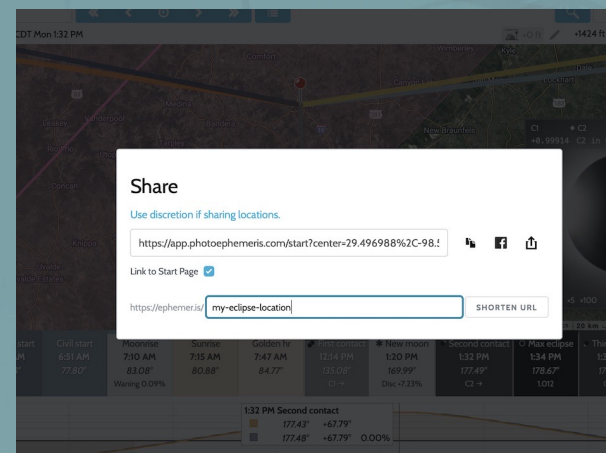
CDT Mon 1:32 PM

+1424 ft

Share

Use discretion if sharing locations.

https://app.photoephemeris.com/start?center=29.496988%2C-98.5

Link to Start Page

https://ephemer.is/ my-eclipse-location SHORTEN URL

| Civil start | Moonrise | Sunrise | Golden hr | First contact | New moon | Second contact | Max eclipse |
|---|---|---|---|---|---|---|---|
| 6:51 AM | 7:10 AM | 7:15 AM | 7:47 AM | 12:14 PM | 1:20 PM | 1:32 PM | 1:34 PM |
| 77.80° | 83.08° | 80.88° | 84.77° | 135.08° | 169.99° | 177.49° | 178.67° |
| | Waning 0.09% | | | C1 → | Dist <7.23% | C2 → | 1.012 |

1:32 PM Second contact
177.43° +67.79°
177.48° +67.79° 0.00%